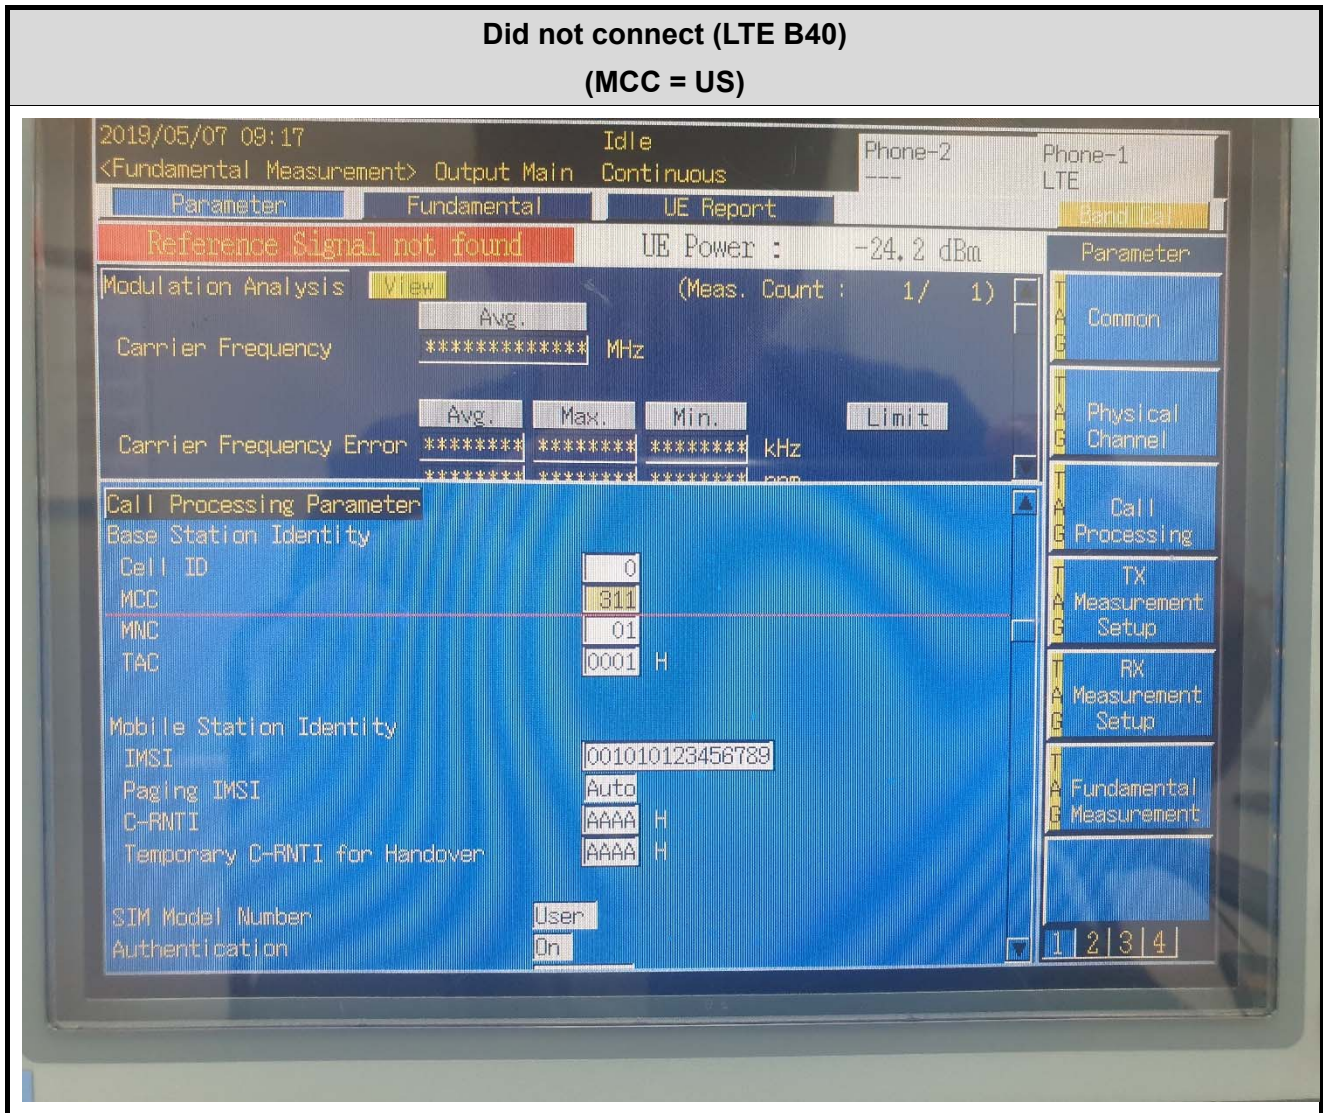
Did not connect (LTE B40)
(MCC = US)

2019/05/07 09:17
<Fundamental Measurement> Output Main
Idle
Continuous
Phone-2
---
Phone-1
LTE
Parameter
Fundamental
UE Report
Band Cal
Reference Signal not found
UE Power : -24.2 dBm
Parameter
Modulation Analysis View
(Meas. Count : 1/ 1)
Avg.
Carrier Frequency ************* MHz
Avg. Max. Min. Limit
Carrier Frequency Error ******** ******** ******** kHz
******** ******** ******** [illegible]
TAG Common
TAG Physical Channel
TAG Call Processing
TAG TX Measurement Setup
TAG RX Measurement Setup
TAG Fundamental Measurement
Call Processing Parameter
Base Station Identity
Cell ID 0
MCC 311
MNC 01
TAC 0001 H
Mobile Station Identity
IMSI 001010123456789
Paging IMSI Auto
C-RNTI AAAA H
Temporary C-RNTI for Handover AAAA H
SIM Model Number User
Authentication On
1 2 3 4